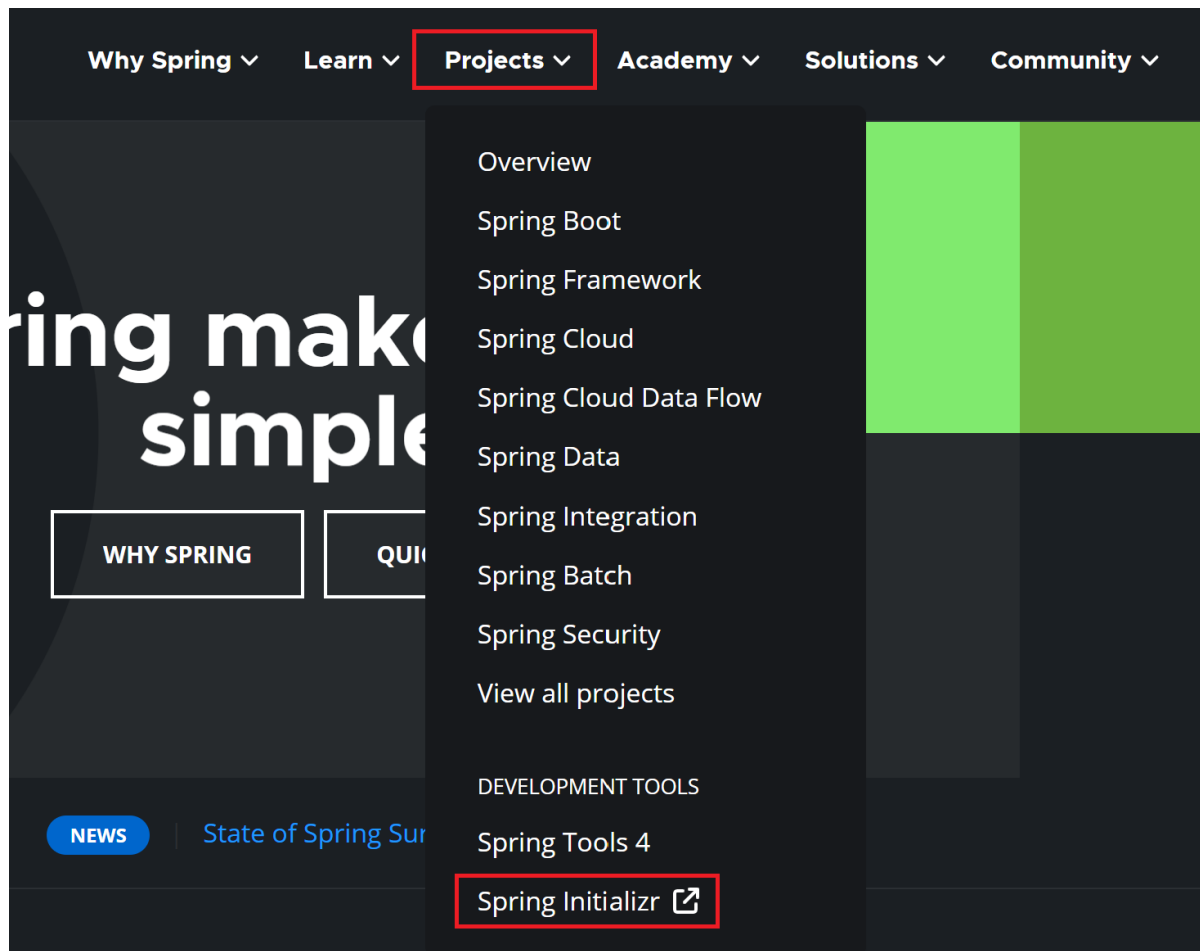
Why Spring Learn Projects Academy Solutions Community

Overview
Spring Boot
Spring Framework
Spring Cloud
Spring Cloud Data Flow
Spring Data
Spring Integration
Spring Batch
Spring Security
View all projects

DEVELOPMENT TOOLS
Spring Tools 4
Spring Initializr

ring make
simple

WHY SPRING
QUI

NEWS
State of Spring Sur